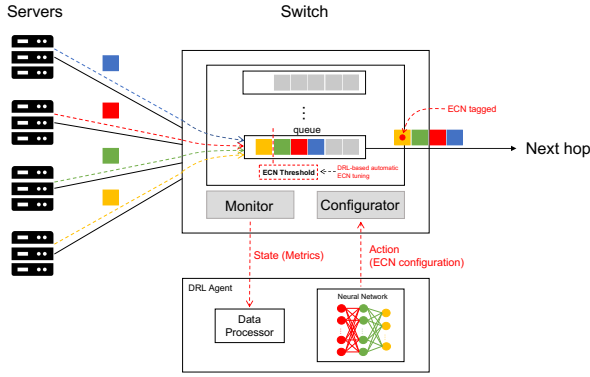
Servers

Switch

ECN tagged

queue

Next hop

ECN Threshold

DRL-based automatic ECN tuning

Monitor

Configurator

State (Metrics)

Action (ECN configuration)

DRL Agent

Neural Network

Data Processor